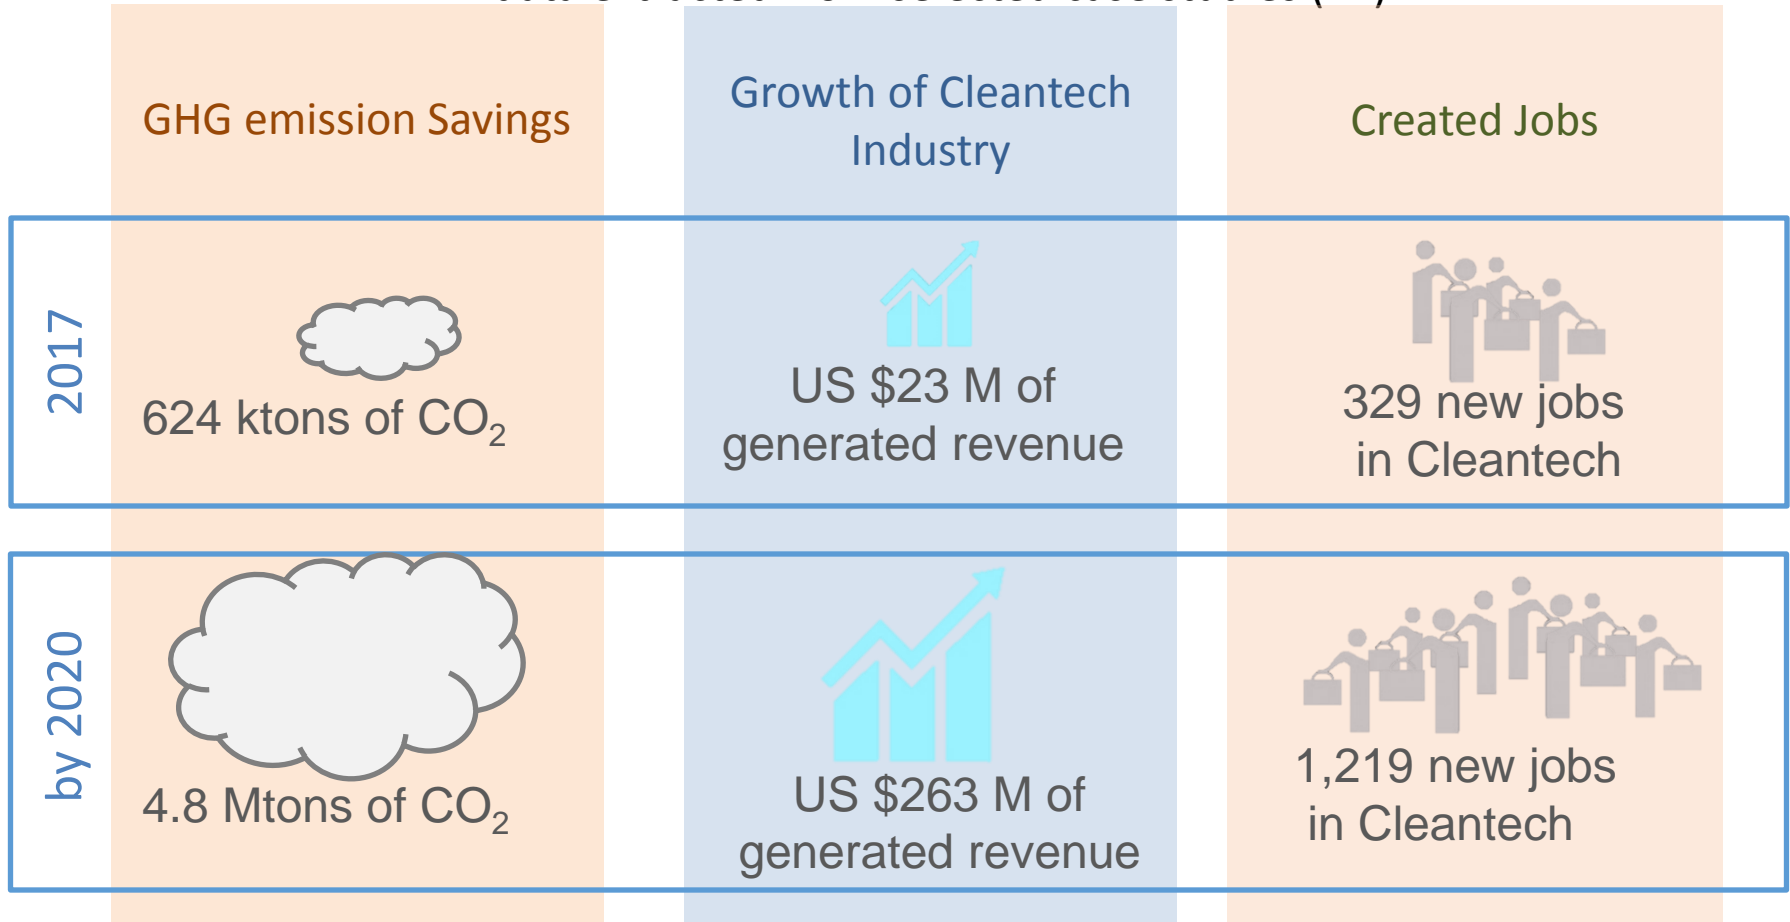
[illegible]

GHG emission Savings

Growth of Cleantech Industry

Created Jobs

2017

624 ktons of $CO_2$

US $23 M of generated revenue

329 new jobs in Cleantech

by 2020

4.8 Mtons of $CO_2$

US $263 M of generated revenue

1,219 new jobs in Cleantech